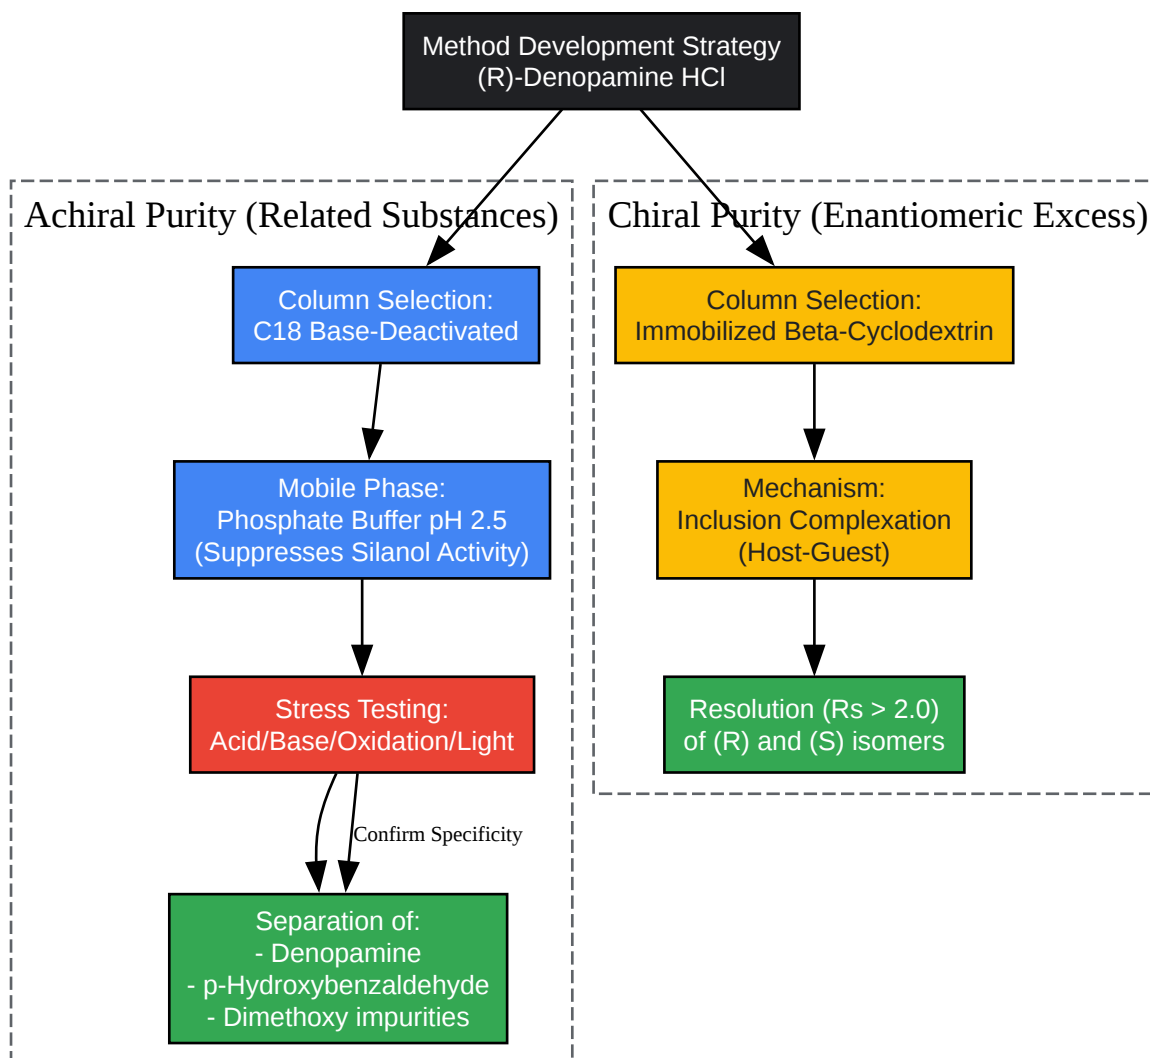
Method Development Strategy
(R)-Denopamine HCl

Achiral Purity (Related Substances)

Column Selection:
C18 Base-Deactivated

Mobile Phase:
Phosphate Buffer pH 2.5
(Suppresses Silanol Activity)

Stress Testing:
Acid/Base/Oxidation/Light

Confirm Specificity

Separation of:
- Denopamine
- p-Hydroxybenzaldehyde
- Dimethoxy impurities

Chiral Purity (Enantiomeric Excess)

Column Selection:
Immobilized Beta-Cyclodextrin

Mechanism:
Inclusion Complexation
(Host-Guest)

Resolution (Rs > 2.0)
of (R) and (S) isomers